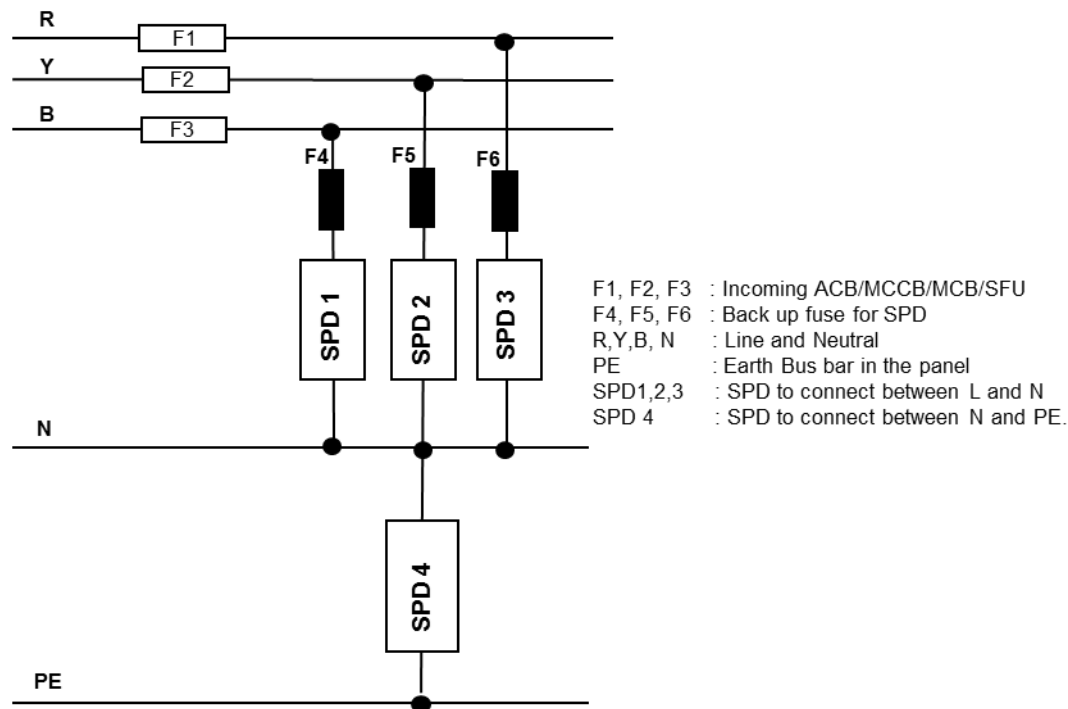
R
F1
Y
F2
B
F3
F4
F5
F6
SPD 1
SPD 2
SPD 3
N
SPD 4
PE

| | |
|---|---|
| F1, F2, F3 | : Incoming ACB/MCCB/MCB/SFU |
| F4, F5, F6 | : Back up fuse for SPD |
| R,Y,B, N | : Line and Neutral |
| PE | : Earth Bus bar in the panel |
| SPD1,2,3 | : SPD to connect between L and N |
| SPD 4 | : SPD to connect between N and PE. |